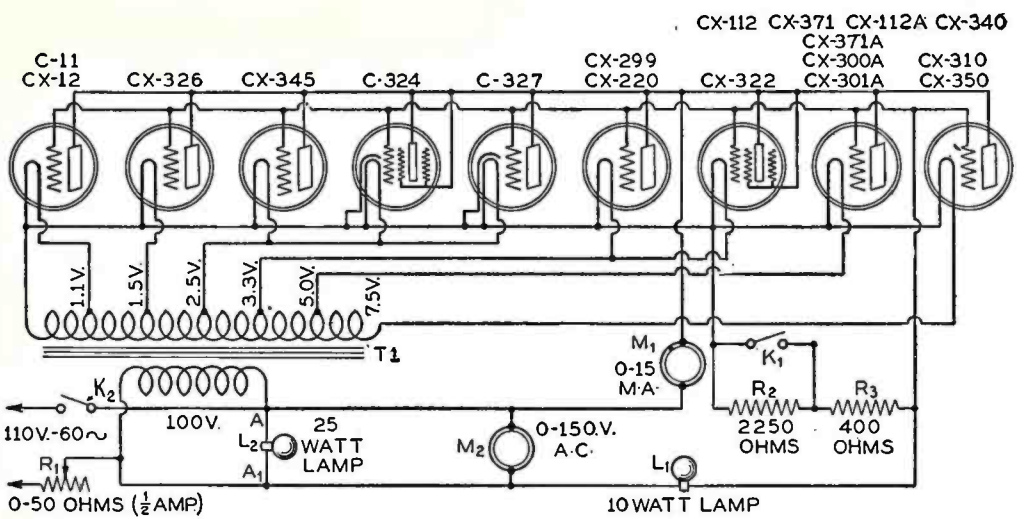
CX-112 CX-371 CX-112A CX-340
CX-371A
CX-300A
CX-301A

C-11
CX-12

CX-326

CX-345

C-324

C-327

CX-299
CX-220

CX-322

CX-310
CX-350

1.1V.
1.5V.
2.5V.
3.3V.
5.0V.
7.5V.

T1

$M_1$
0-15
M.A.

$K_1$

$K_2$

110V.-60~

100V.

A
$L_2$
$A_1$

25
WATT
LAMP

$M_2$

0-150.V.
A.C.

$R_2$
2250
OHMS

$R_3$
400
OHMS

$R_1$

0-50 OHMS ($\frac{1}{2}$AMP.)

$L_1$

10 WATT LAMP